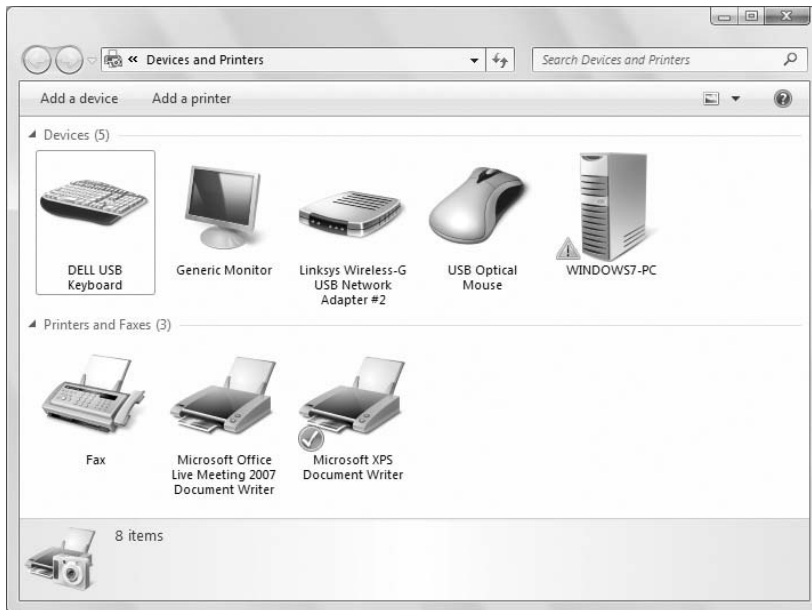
« Devices and Printers

Search Devices and Printers

Add a device

Add a printer

Devices (5)

DELL USB Keyboard

Generic Monitor

Linksys Wireless-G USB Network Adapter #2

USB Optical Mouse

WINDOWS7-PC

Printers and Faxes (3)

Fax

Microsoft Office Live Meeting 2007 Document Writer

Microsoft XPS Document Writer

8 items